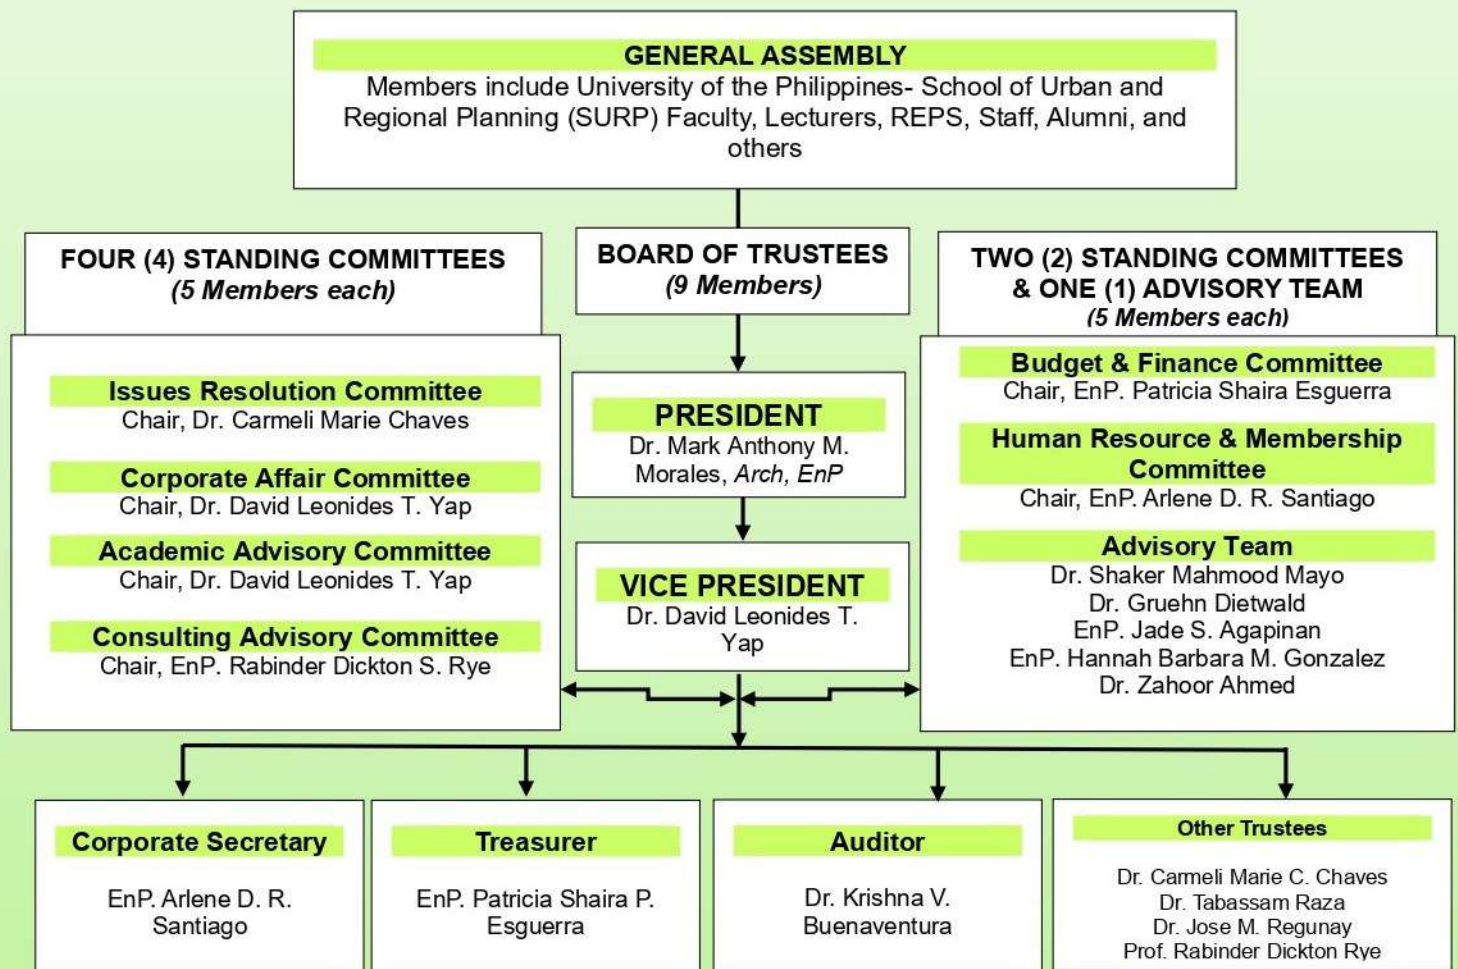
GENERAL ASSEMBLY
Members include University of the Philippines- School of Urban and Regional Planning (SURP) Faculty, Lecturers, REPS, Staff, Alumni, and others

FOUR (4) STANDING COMMITTEES
(5 Members each)

Issues Resolution Committee
Chair, Dr. Carmeli Marie Chaves

Corporate Affair Committee
Chair, Dr. David Leonides T. Yap

Academic Advisory Committee
Chair, Dr. David Leonides T. Yap

Consulting Advisory Committee
Chair, EnP. Rabinder Dickton S. Rye

BOARD OF TRUSTEES
(9 Members)

PRESIDENT
Dr. Mark Anthony M. Morales, Arch, EnP

VICE PRESIDENT
Dr. David Leonides T. Yap

TWO (2) STANDING COMMITTEES & ONE (1) ADVISORY TEAM
(5 Members each)

Budget & Finance Committee
Chair, EnP. Patricia Shaira Esguerra

Human Resource & Membership Committee
Chair, EnP. Arlene D. R. Santiago

Advisory Team
Dr. Shaker Mahmood Mayo
Dr. Gruehn Dietwald
EnP. Jade S. Agapinan
EnP. Hannah Barbara M. Gonzalez
Dr. Zahoor Ahmed

Corporate Secretary
EnP. Arlene D. R. Santiago

Treasurer
EnP. Patricia Shaira P. Esguerra

Auditor
Dr. Krishna V. Buenaventura

Other Trustees
Dr. Carmeli Marie C. Chaves
Dr. Tabassam Raza
Dr. Jose M. Regunay
Prof. Rabinder Dickton Rye